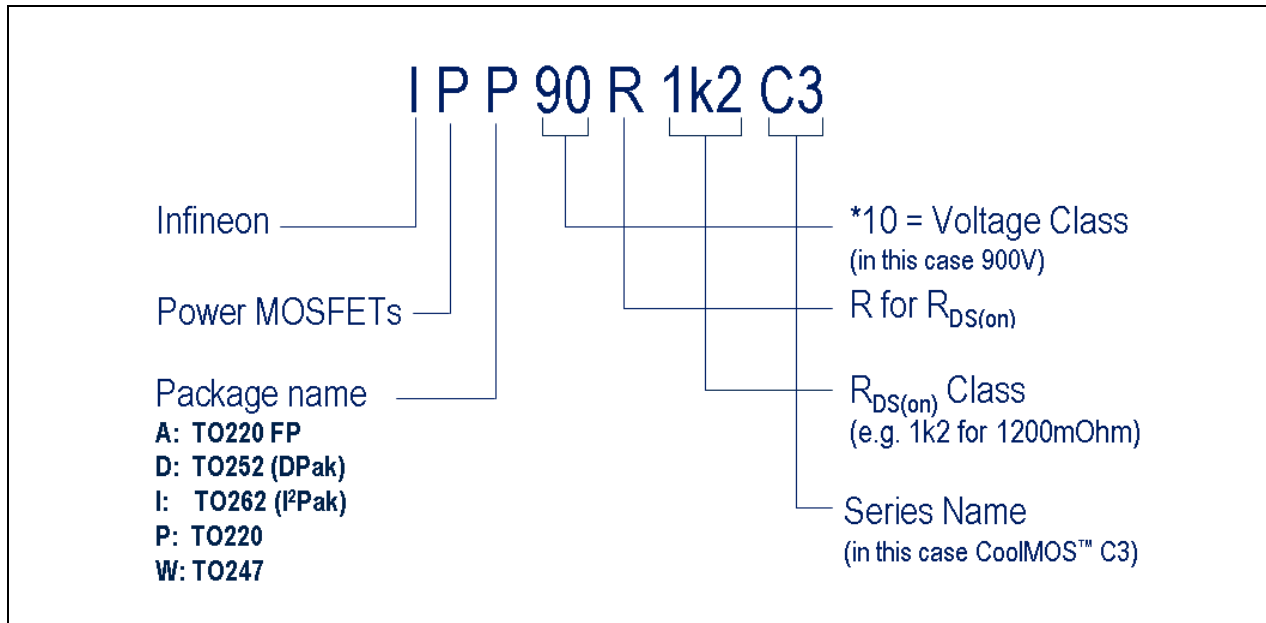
I P P 90 R 1k2 C3

Infineon

Power MOSFETs

Package name
A: TO220 FP
D: TO252 (DPak)
I: TO262 (I²Pak)
P: TO220
W: TO247

*10 = Voltage Class
(in this case 900V)

R for $R_{DS(on)}$

$R_{DS(on)}$ Class
(e.g. 1k2 for 1200mOhm)

Series Name
(in this case CoolMOS™ C3)